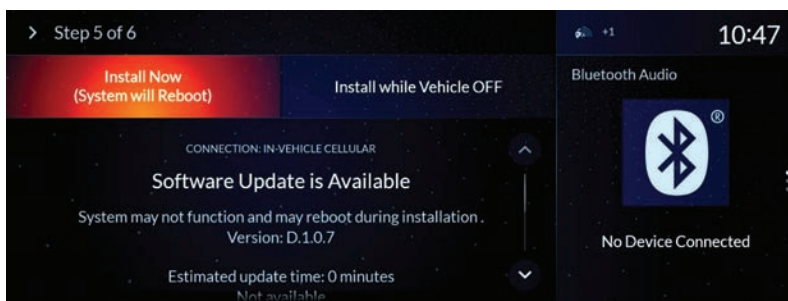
> Step 5 of 6

Install Now
(System will Reboot)

Install while Vehicle OFF

CONNECTION: IN-VEHICLE CELLULAR

Software Update is Available

System may not function and may reboot during installation .
Version: D.1.0.7

Estimated update time: 0 minutes
Not available

+1

10:47

Bluetooth Audio

®

No Device Connected